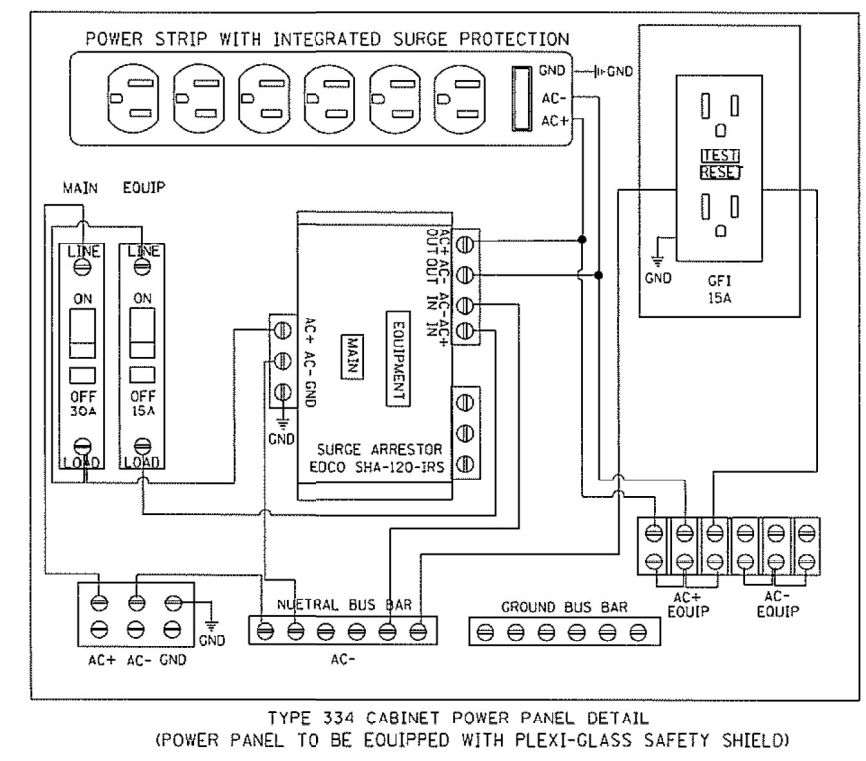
POWER STRIP WITH INTEGRATED SURGE PROTECTION

GND
GND
AC-
AC+

TEST
RESET

GND
GFI
15A

MAIN EQUIP

LINE
ON
OFF
30A
LOAD

LINE
ON
OFF
15A
LOAD

AC+ AC- GND
GND

MAIN
EQUIPMENT

AC+ OUT
AC- OUT
AC- IN
AC+ IN

SURGE ARRESTOR
EDCO SHA-120-IRS

AC+ EQUIP
AC- EQUIP

AC+ AC- GND
GND

NUETRAL BUS BAR
AC-

GROUND BUS BAR

TYPE 334 CABINET POWER PANEL DETAIL
(POWER PANEL TO BE EQUIPPED WITH PLEXI-GLASS SAFETY SHIELD)